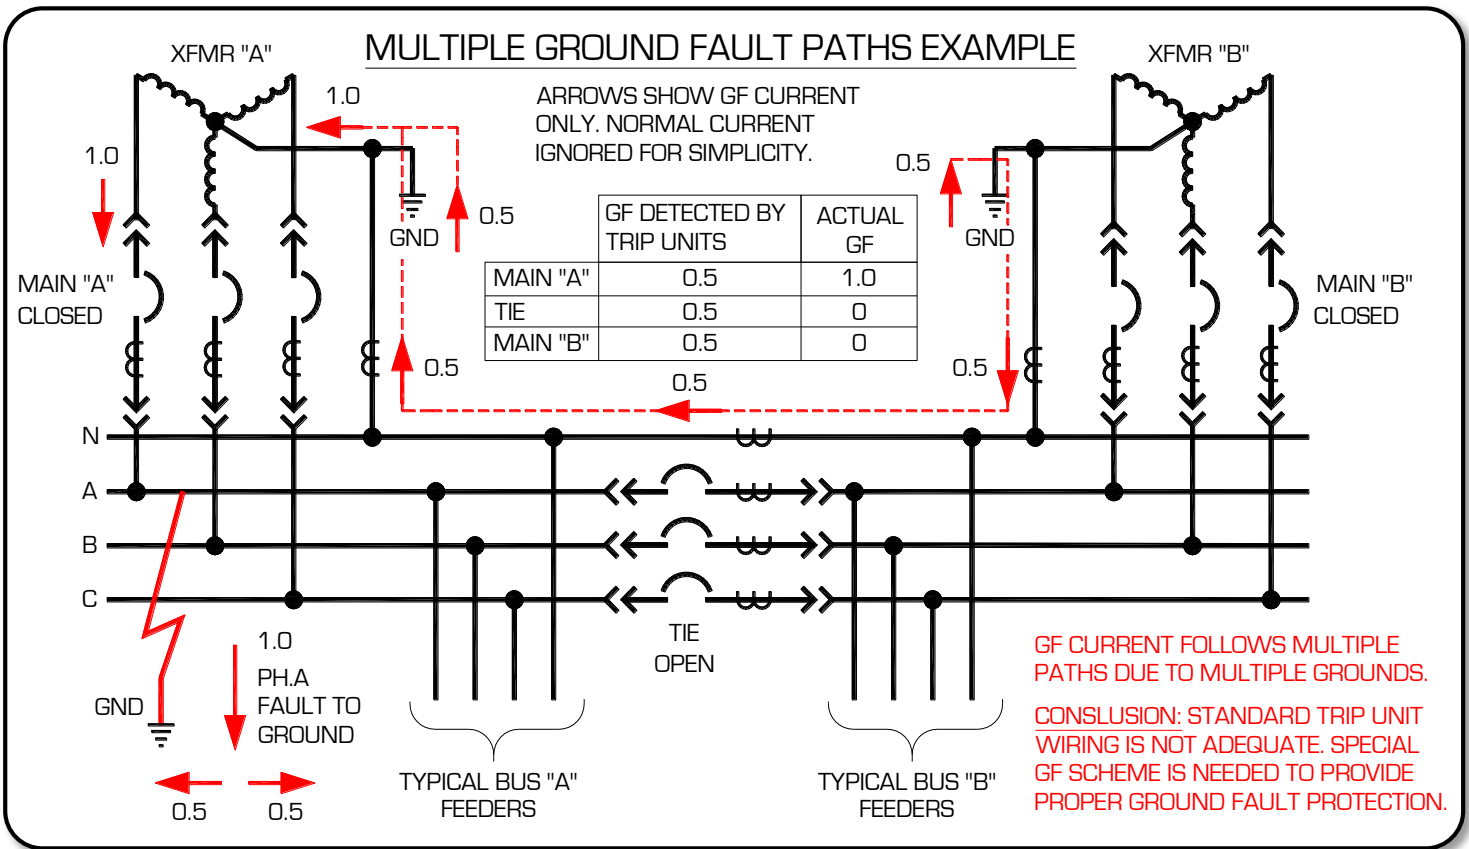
MULTIPLE GROUND FAULT PATHS EXAMPLE

XFMR "A"

XFMR "B"

ARROWS SHOW GF CURRENT ONLY. NORMAL CURRENT IGNORED FOR SIMPLICITY.

1.0

1.0

0.5

GND

0.5

GND

| GF DETECTED BY TRIP UNITS | ACTUAL GF |
|---|---|
| MAIN "A" 0.5 | 1.0 |
| TIE 0.5 | 0 |
| MAIN "B" 0.5 | 0 |

MAIN "A" CLOSED

MAIN "B" CLOSED

0.5

0.5

0.5

N

A

B

C

TIE OPEN

1.0

PH.A FAULT TO GROUND

GND

0.5 0.5

TYPICAL BUS "A" FEEDERS

TYPICAL BUS "B" FEEDERS

GF CURRENT FOLLOWS MULTIPLE PATHS DUE TO MULTIPLE GROUNDS.

CONSLUSION: STANDARD TRIP UNIT WIRING IS NOT ADEQUATE. SPECIAL GF SCHEME IS NEEDED TO PROVIDE PROPER GROUND FAULT PROTECTION.